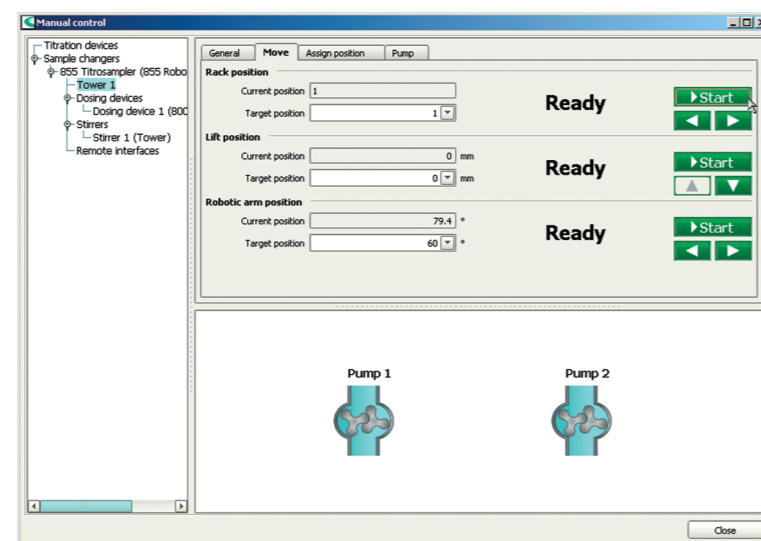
Manual control

Titration devices
Sample changers
855 Titrosampler (855 Robo
Tower 1
Dosing devices
Dosing device 1 (800
Stirrers
Stirrer 1 (Tower)
Remote interfaces

General | Move | Assign position | Pump

Rack position
Current position 1
Target position 1
Ready
Start

Lift position
Current position 0 mm
Target position 0 mm
Ready
Start

Robotic arm position
Current position 79.4 °
Target position 60 °
Ready
Start

Pump 1
Pump 2

Close